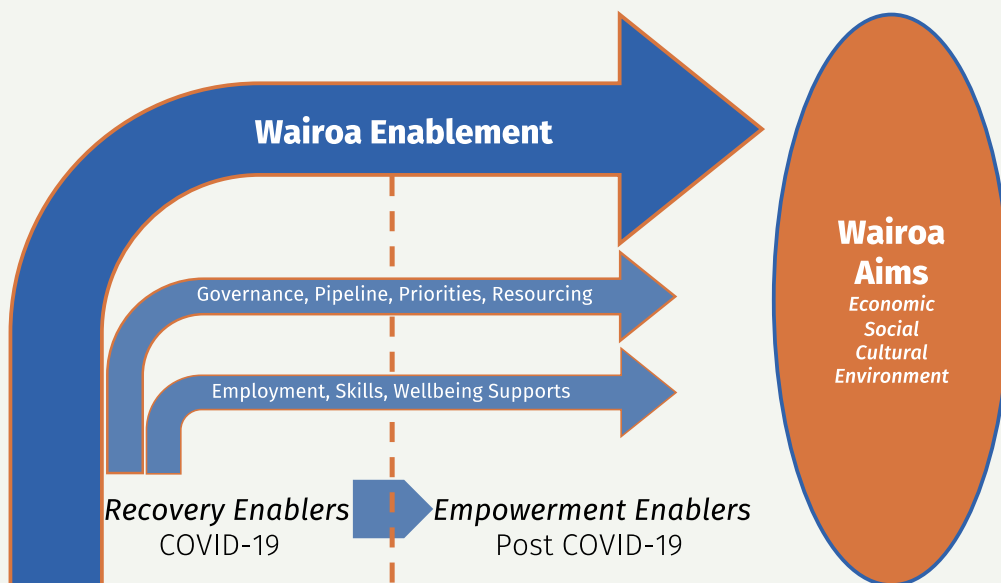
Wairoa Enablement

Governance, Pipeline, Priorities, Resourcing

Employment, Skills, Wellbeing Supports

Recovery Enablers
COVID-19

Empowerment Enablers
Post COVID-19

Wairoa Aims
Economic
Social
Cultural
Environment